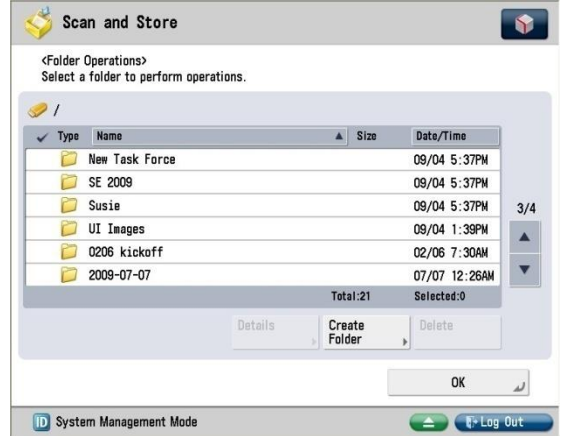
Scan and Store

<Folder Operations>
Select a folder to perform operations.

/

| ✓ Type | Name | ▲ Size | Date/Time |
|---|---|---|---|
| | New Task Force | | 09/04 5:37PM |
| | SE 2009 | | 09/04 5:37PM |
| | Susie | | 09/04 5:37PM |
| | UI Images | | 09/04 1:39PM |
| | 0206 kickoff | | 02/06 7:30AM |
| | 2009-07-07 | | 07/07 12:26AM |
| | | Total:21 | Selected:0 |

3/4

Details

Create Folder

Delete

OK

System Management Mode

Log Out